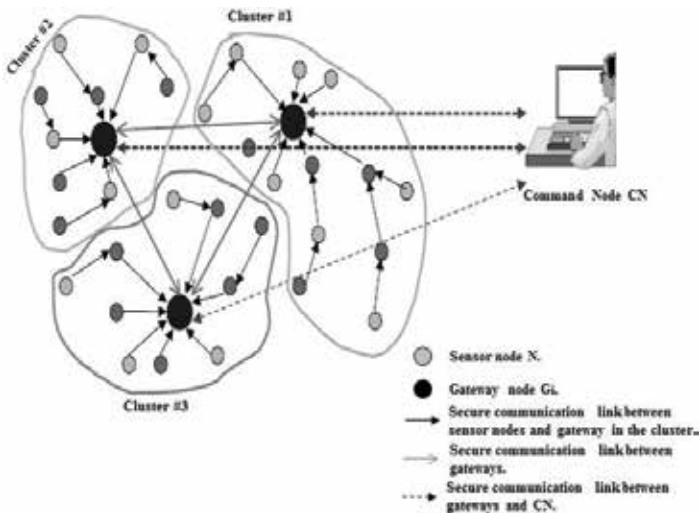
Cluster #2

Cluster #1

Command Node CN

Cluster #3

Sensor node $N_i$

Gateway node $G_i$

Secure communication link between sensor nodes and gateway in the cluster.

Secure communication link between gateways.

Secure communication link between gateways and CN.